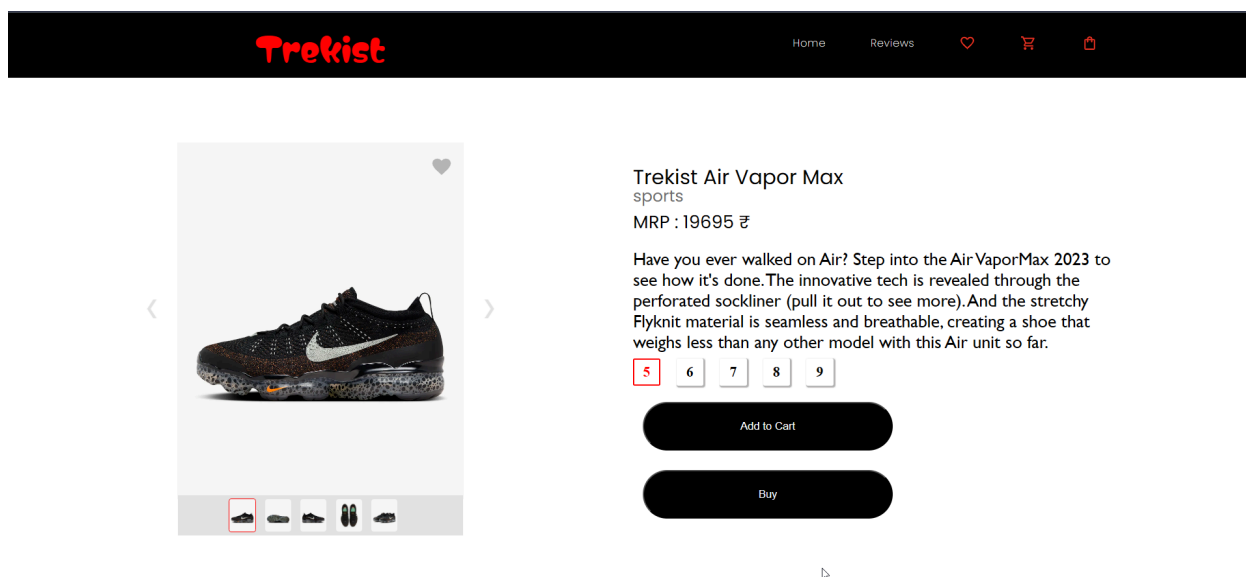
Trekist

Home Reviews

Trekist Air Vapor Max
sports
MRP : 19695 ₹

Have you ever walked on Air? Step into the Air VaporMax 2023 to see how it's done. The innovative tech is revealed through the perforated sockliner (pull it out to see more). And the stretchy Flyknit material is seamless and breathable, creating a shoe that weighs less than any other model with this Air unit so far.

5 6 7 8 9

Add to Cart

Buy